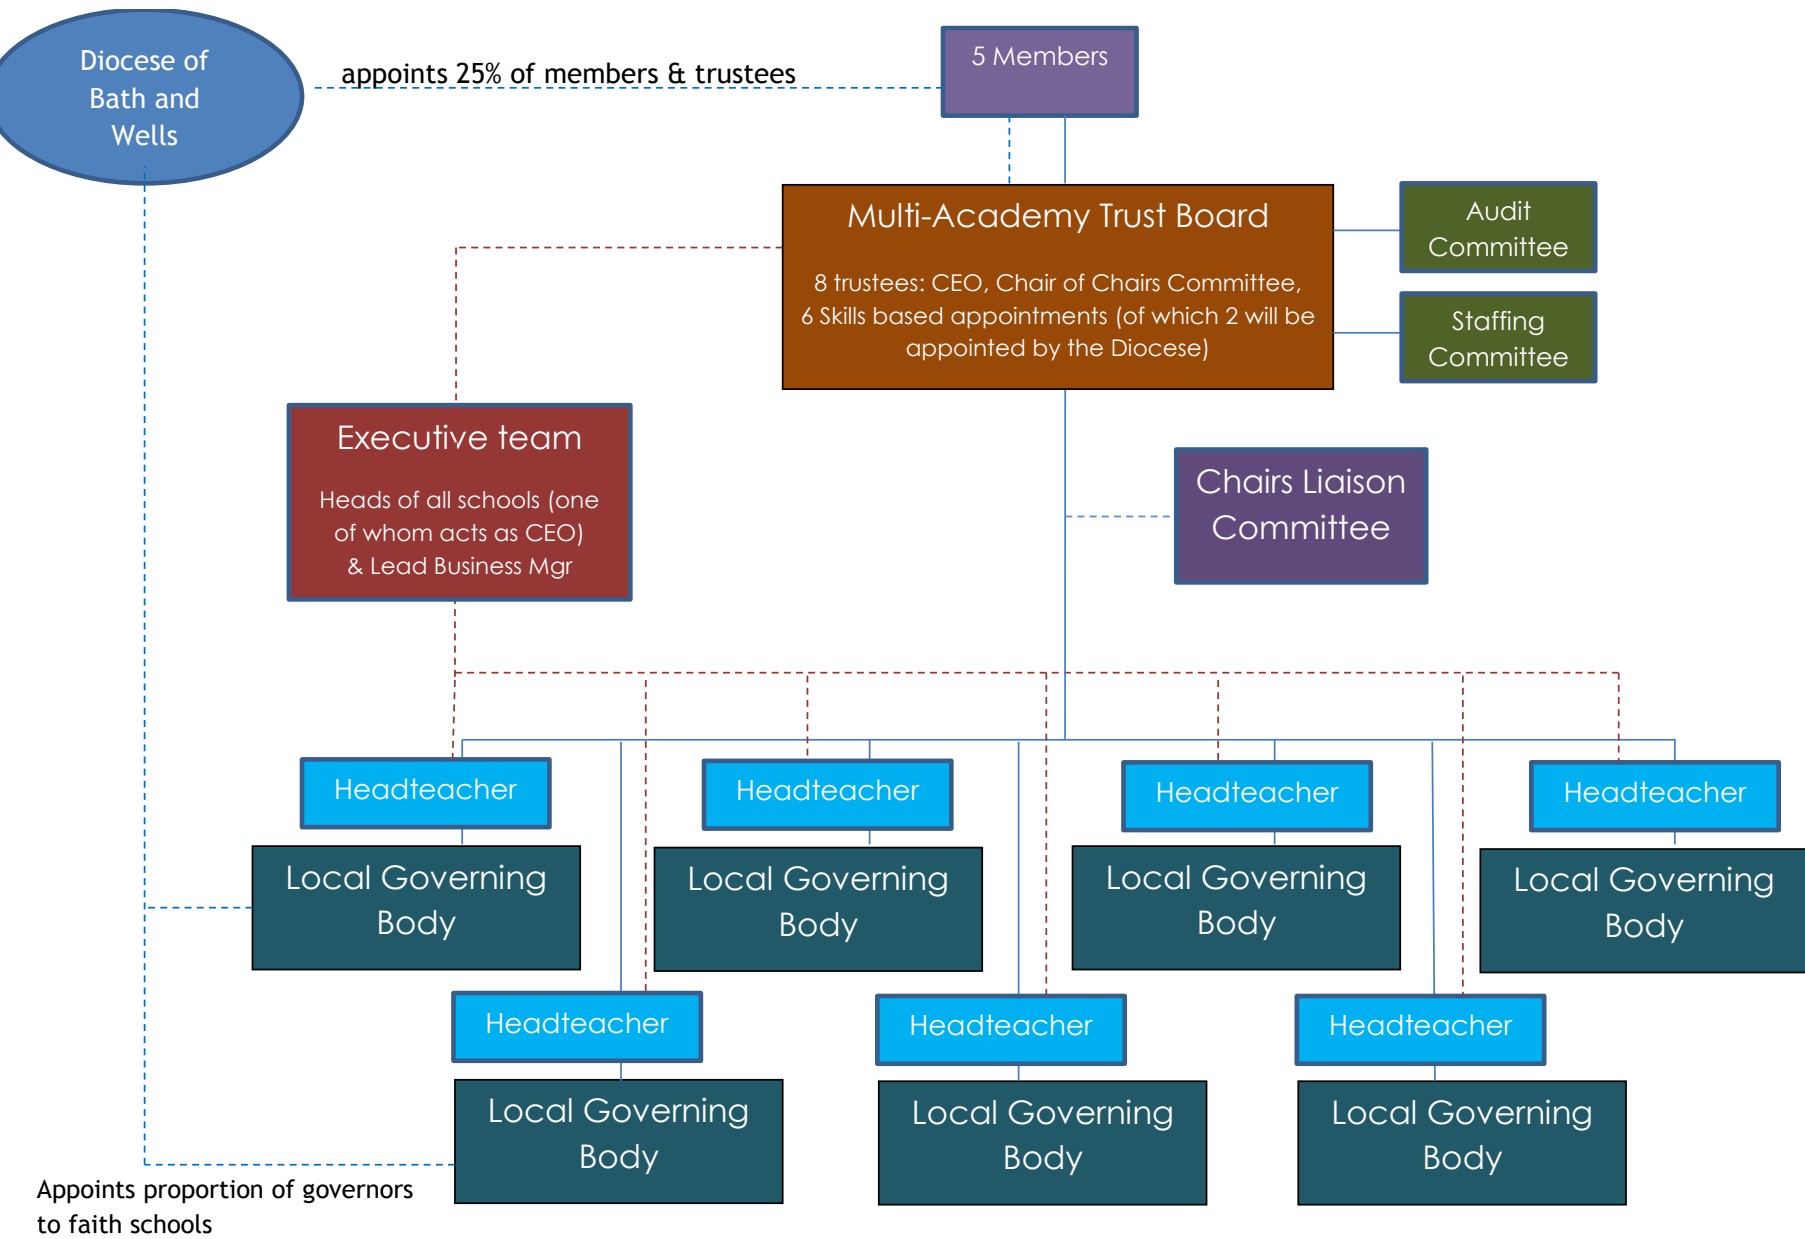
Diocese of Bath and Wells

appoints 25% of members & trustees

5 Members

Multi-Academy Trust Board

8 trustees: CEO, Chair of Chairs Committee, 6 Skills based appointments (of which 2 will be appointed by the Diocese)

Audit Committee

Staffing Committee

Executive team

Heads of all schools (one of whom acts as CEO) & Lead Business Mgr

Chairs Liaison Committee

Headteacher

Local Governing Body

Headteacher

Local Governing Body

Headteacher

Local Governing Body

Headteacher

Local Governing Body

Headteacher

Local Governing Body

Headteacher

Local Governing Body

Headteacher

Local Governing Body

Appoints proportion of governors to faith schools